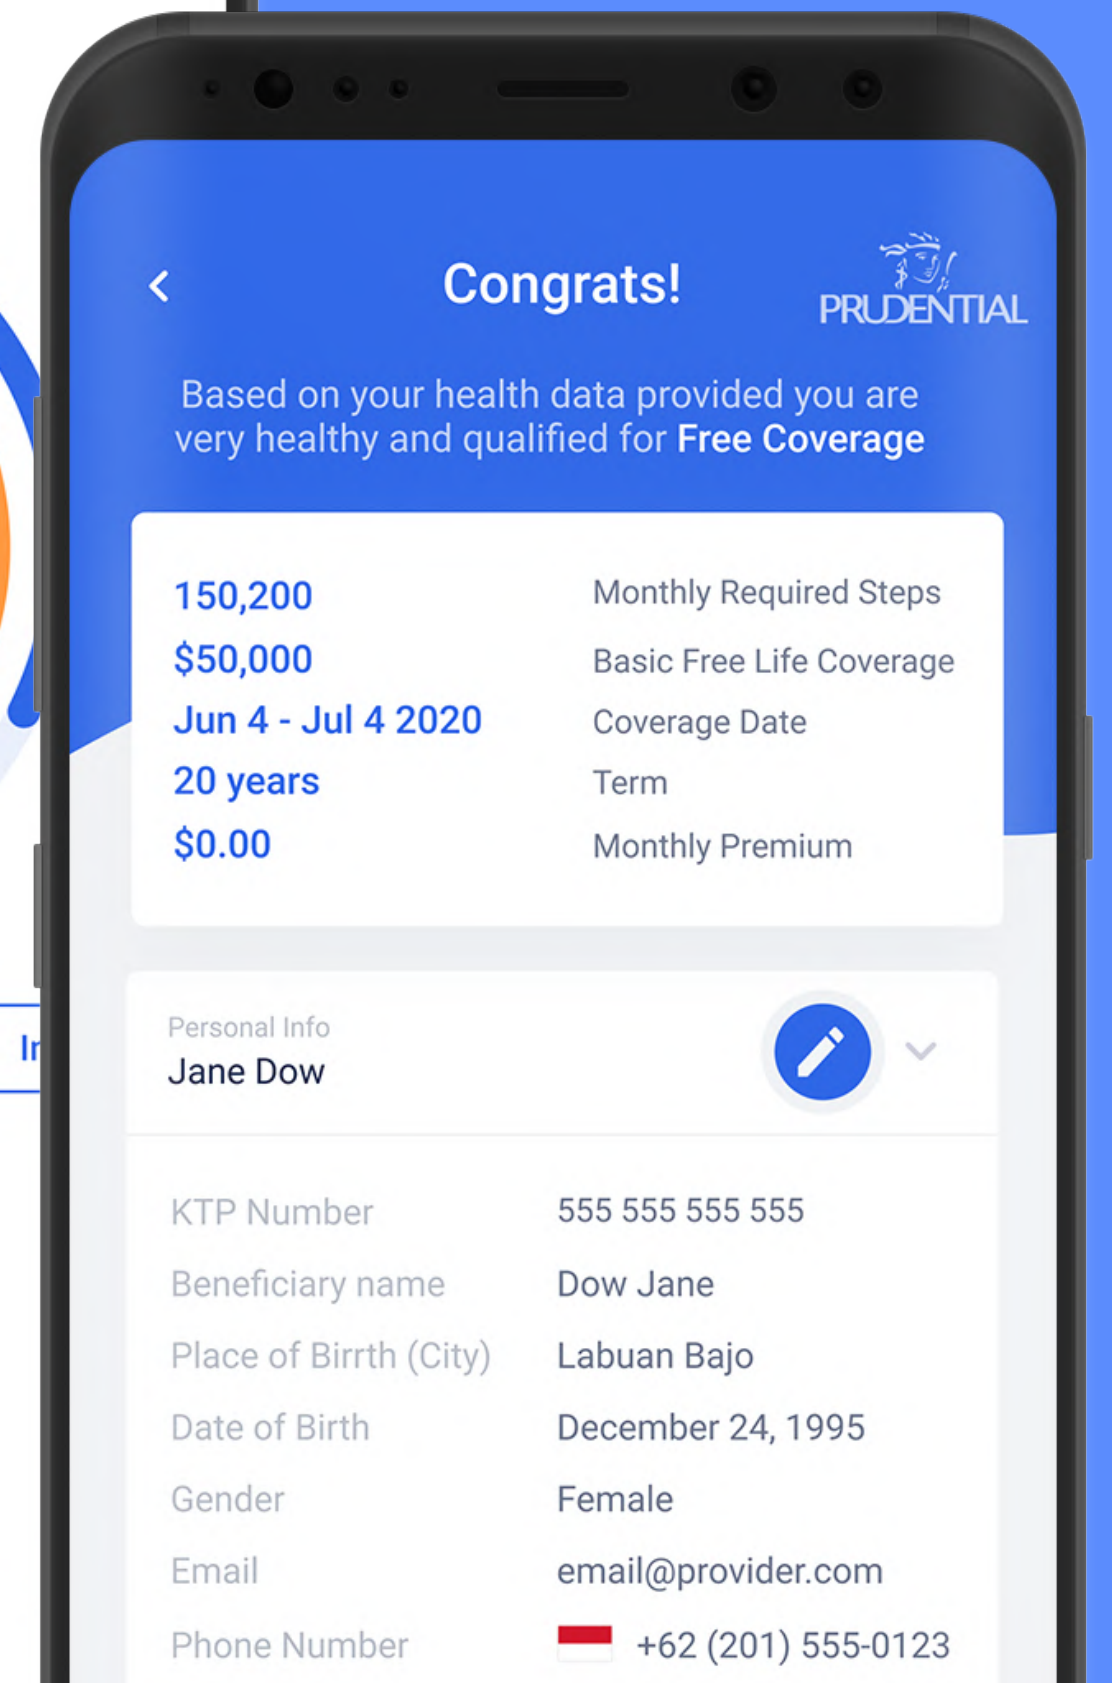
Congrats!

PRUDENTIAL

Based on your health data provided you are very healthy and qualified for Free Coverage

| 150,200 | Monthly Required Steps |
|---|---|
| $50,000 | Basic Free Life Coverage |
| Jun 4 - Jul 4 2020 | Coverage Date |
| 20 years | Term |
| $0.00 | Monthly Premium |

Personal Info
Jane Dow

| KTP Number | 555 555 555 555 |
|---|---|
| Beneficiary name | Dow Jane |
| Place of Birrth (City) | Labuan Bajo |
| Date of Birth | December 24, 1995 |
| Gender | Female |
| Email | email@provider.com |
| Phone Number | +62 (201) 555-0123 |

In